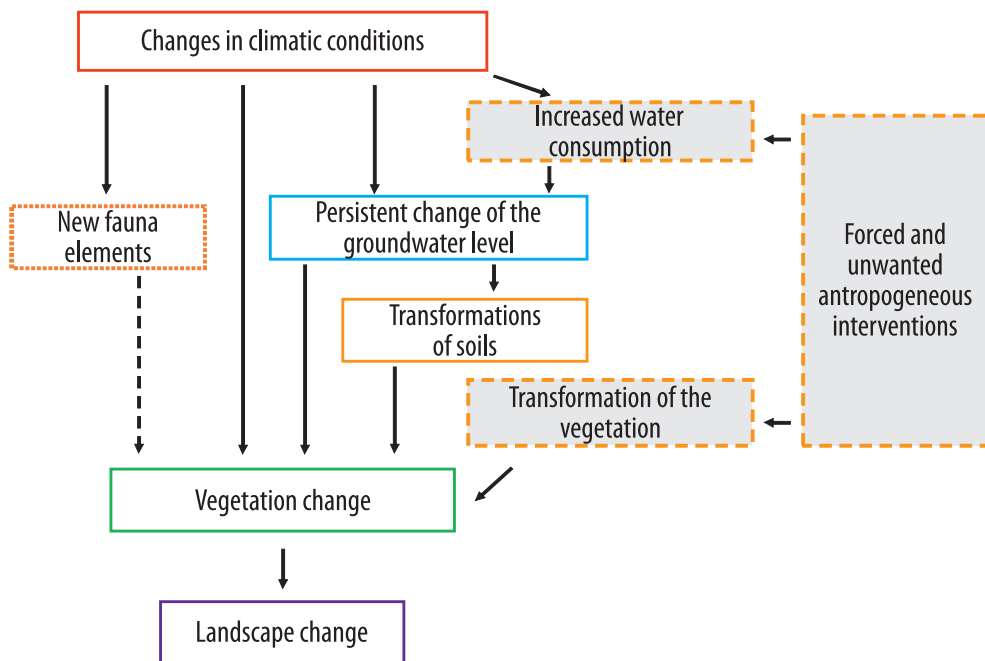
Changes in climatic conditions

Increased water consumption

New fauna elements

Persistent change of the groundwater level

Forced and unwanted antropogeneous interventions

Transformations of soils

Transformation of the vegetation

Vegetation change

Landscape change